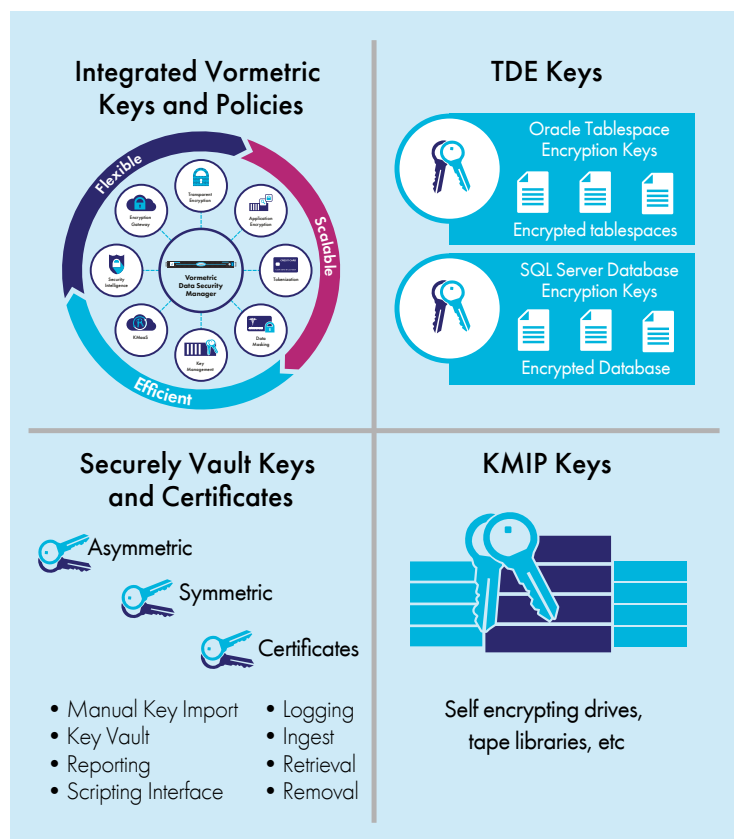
Integrated Vormetric Keys and Policies

Flexible

Scalable

Efficient

Transparent Encryption

Application Encryption

Tokenization

Data Masking

Key Management

KMaaS

Security Intelligence

Encryption Gateway

Vormetric Data Security Manager

TDE Keys

Oracle Tablespace Encryption Keys

Encrypted tablespaces

SQL Server Database Encryption Keys

Encrypted Database

Securely Vault Keys and Certificates

Asymmetric

Symmetric

Certificates

• Manual Key Import
• Key Vault
• Reporting
• Scripting Interface

• Logging
• Ingest
• Retrieval
• Removal

KMIP Keys

Self encrypting drives, tape libraries, etc